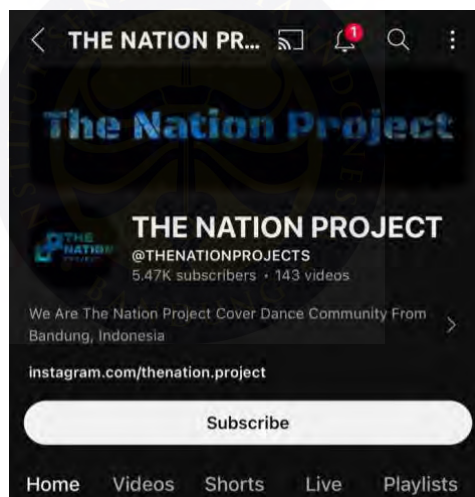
THE NATION PR...

1

The Nation Project

THE NATION

THE NATION PROJECT
@THENATIONPROJECTS
5.47K subscribers • 143 videos

We Are The Nation Project Cover Dance Community From Bandung, Indonesia

instagram.com/thenation.project

Subscribe

Home Videos Shorts Live Playlists